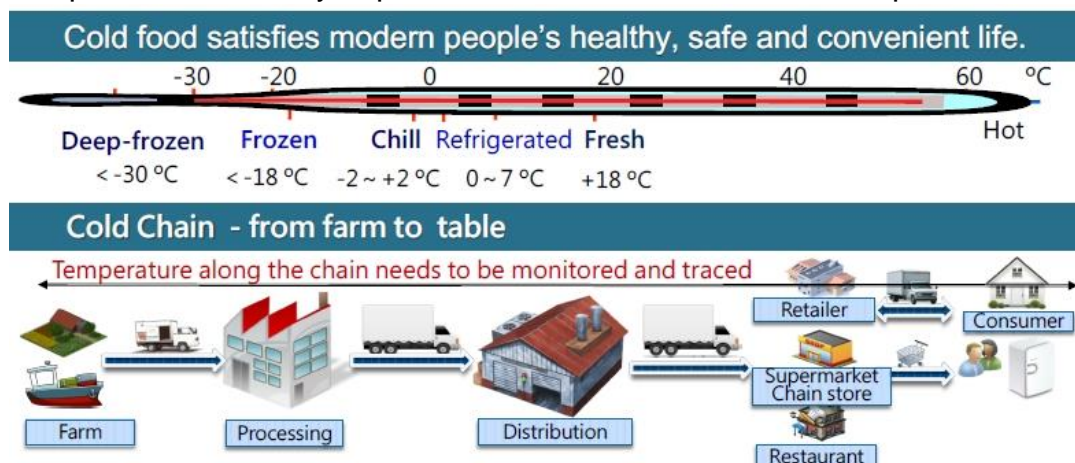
Cold food satisfies modern people's healthy, safe and convenient life.

-30 -20 0 20 40 60 °C

Deep-frozen
< -30 °C

Frozen
< -18 °C

Chill
-2 ~ +2 °C

Refrigerated
0 ~ 7 °C

Fresh
+18 °C

Hot

Cold Chain - from farm to table

Temperature along the chain needs to be monitored and traced

Farm

Processing

Distribution

Retailer

Consumer

Supermarket
Chain store

Restaurant